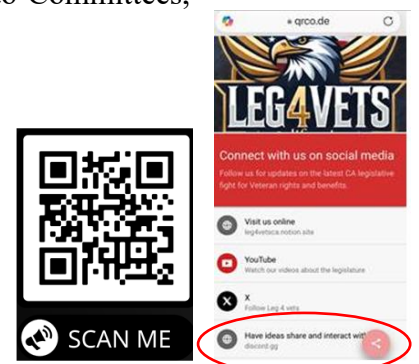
Committees,

SCAN ME

qrco.de

LEG4VETS

Connect with us on social media

Follow us for updates on the latest CA legislative fight for Veteran rights and benefits.

Visit us online
leg4vetsca.notion.site

YouTube
Watch our videos about the legislature

X
Follow Leg 4 vets

Have ideas share and interact with
discord.gg